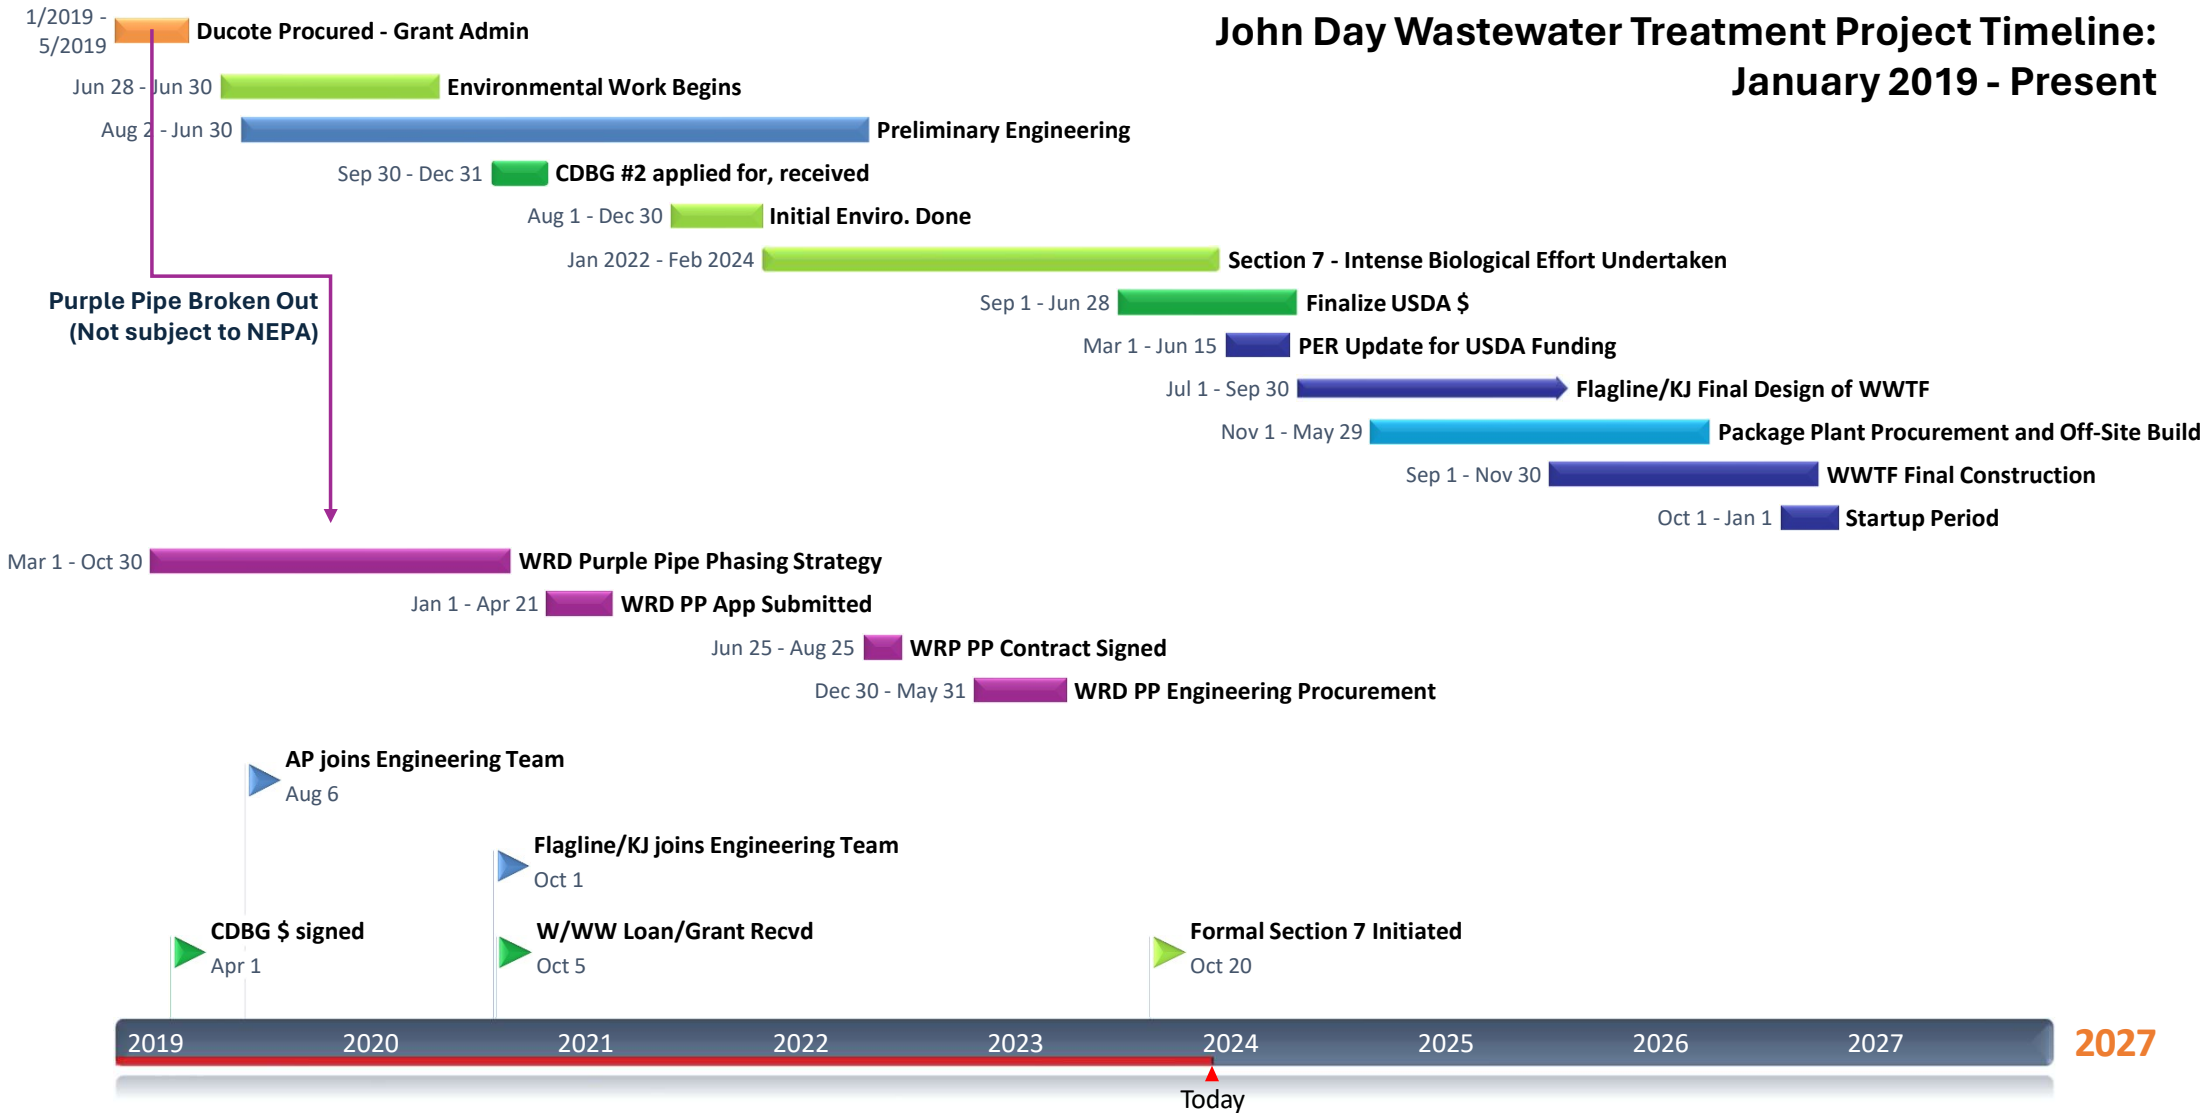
John Day Wastewater Treatment Project Timeline: January 2019 - Present

1/2019 - 5/2019 Ducote Procured - Grant Admin

Jun 28 - Jun 30 Environmental Work Begins

Aug 2 - Jun 30 Preliminary Engineering

Sep 30 - Dec 31 CDBG #2 applied for, received

Aug 1 - Dec 30 Initial Enviro. Done

Jan 2022 - Feb 2024 Section 7 - Intense Biological Effort Undertaken

Sep 1 - Jun 28 Finalize USDA $

Mar 1 - Jun 15 PER Update for USDA Funding

Jul 1 - Sep 30 Flagline/KJ Final Design of WWTF

Nov 1 - May 29 Package Plant Procurement and Off-Site Build

Sep 1 - Nov 30 WWTF Final Construction

Oct 1 - Jan 1 Startup Period

Purple Pipe Broken Out (Not subject to NEPA)

Mar 1 - Oct 30 WRD Purple Pipe Phasing Strategy

Jan 1 - Apr 21 WRD PP App Submitted

Jun 25 - Aug 25 WRP PP Contract Signed

Dec 30 - May 31 WRD PP Engineering Procurement

AP joins Engineering Team
Aug 6

Flagline/KJ joins Engineering Team
Oct 1

CDBG $ signed
Apr 1

W/WW Loan/Grant Recvd
Oct 5

Formal Section 7 Initiated
Oct 20

2019 2020 2021 2022 2023 2024 2025 2026 2027 2027

Today